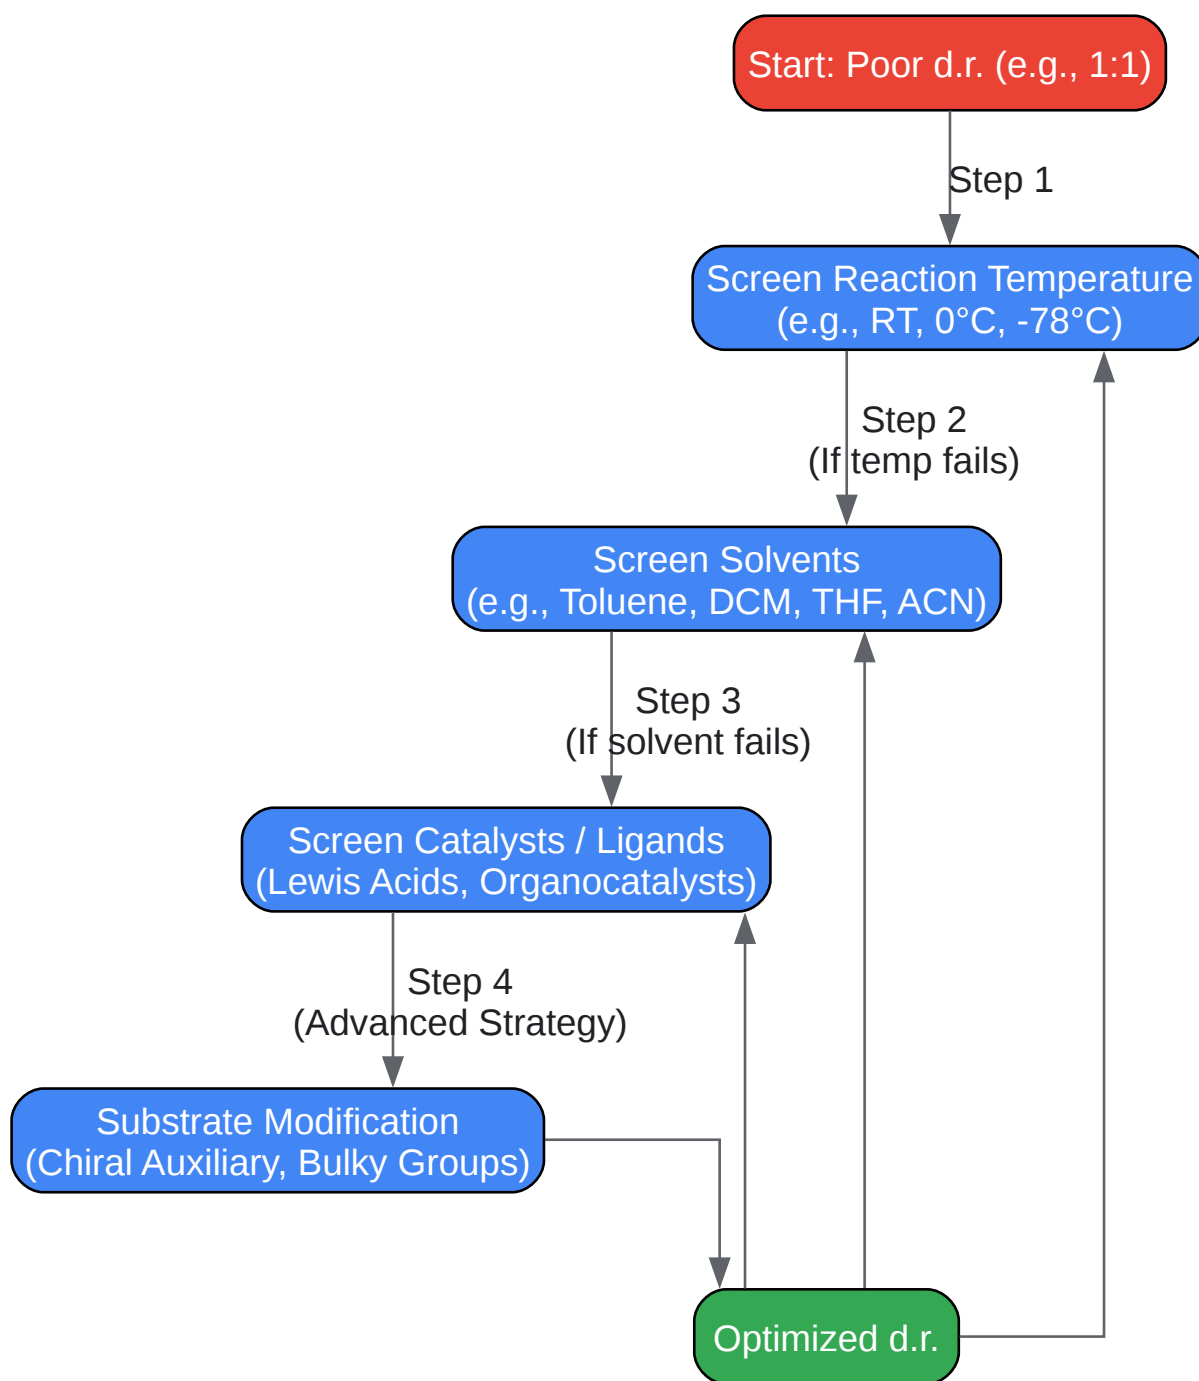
Start: Poor d.r. (e.g., 1:1)

Step 1

Screen Reaction Temperature (e.g., RT, 0°C, -78°C)

Step 2 (If temp fails)

Screen Solvents (e.g., Toluene, DCM, THF, ACN)

Step 3 (If solvent fails)

Screen Catalysts / Ligands (Lewis Acids, Organocatalysts)

Step 4 (Advanced Strategy)

Substrate Modification (Chiral Auxiliary, Bulky Groups)

Optimized d.r.